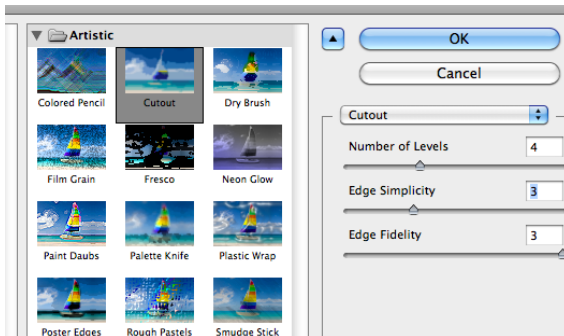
Artistic

Colored Pencil
Cutout
Dry Brush
Film Grain
Fresco
Neon Glow
Paint Daubs
Palette Knife
Plastic Wrap
Poster Edges
Rough Pastels
Smudge Stick

OK
Cancel

Cutout

Number of Levels 4
Edge Simplicity 3
Edge Fidelity 3